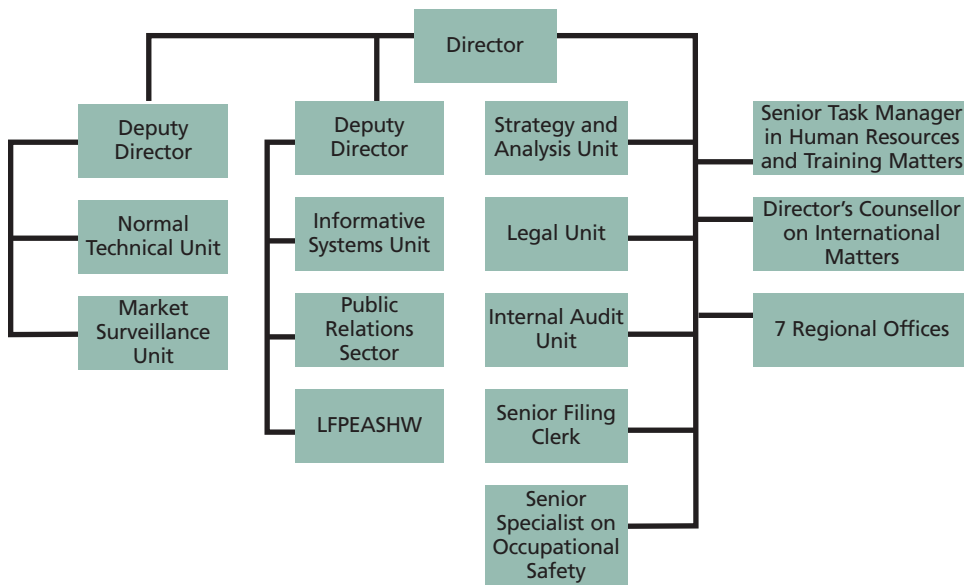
Director

Deputy Director

Normal Technical Unit

Market Surveillance Unit

Deputy Director

Informative Systems Unit

Public Relations Sector

LFPEASHW

Strategy and Analysis Unit

Legal Unit

Internal Audit Unit

Senior Filing Clerk

Senior Specialist on Occupational Safety

Senior Task Manager in Human Resources and Training Matters

Director's Counsellor on International Matters

7 Regional Offices